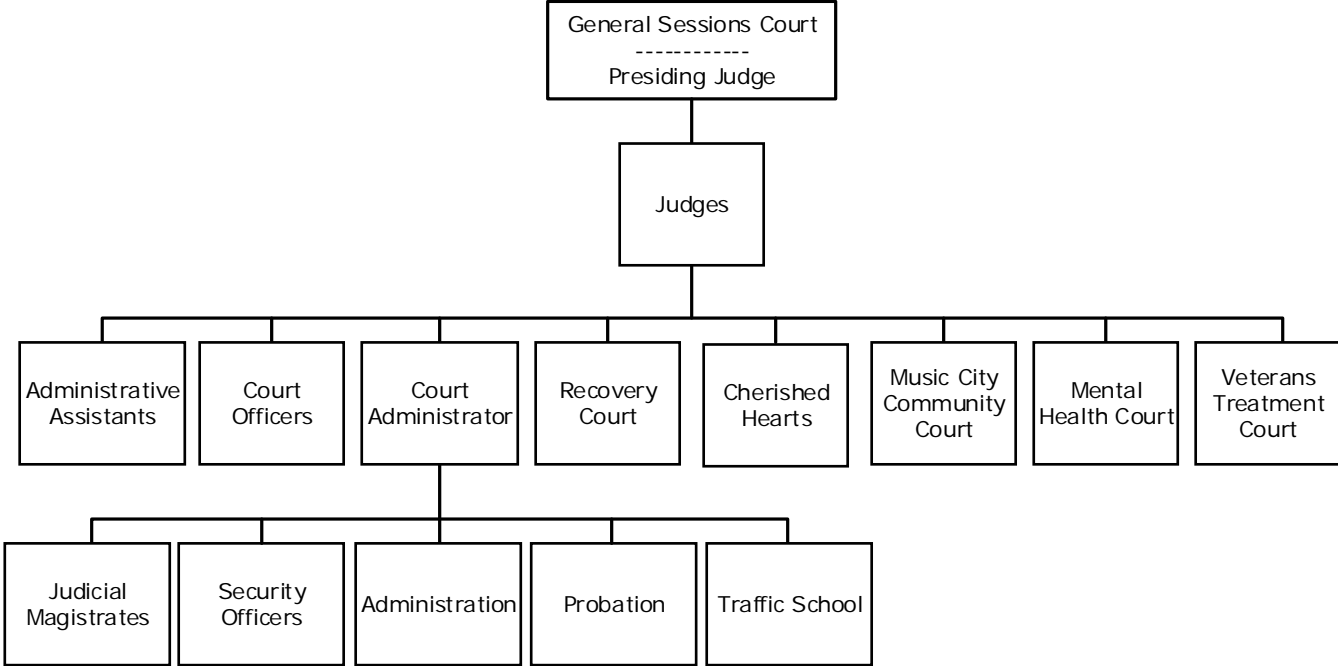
General Sessions Court
------------
Presiding Judge

Judges

Administrative Assistants

Court Officers

Court Administrator

Recovery Court

Cherished Hearts

Music City Community Court

Mental Health Court

Veterans Treatment Court

Judicial Magistrates

Security Officers

Administration

Probation

Traffic School